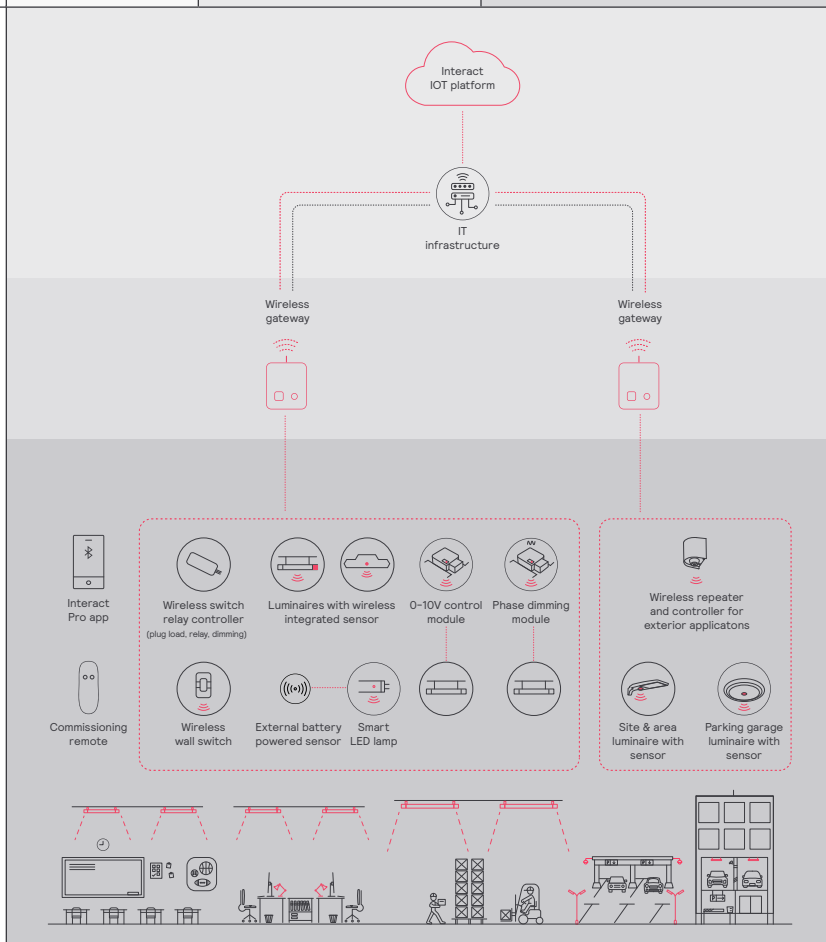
Interact IOT platform

IT infrastructure

Wireless gateway

Wireless gateway

Interact Pro app

Commissioning remote

Wireless switch relay controller
(plug load, relay, dimming)

Luminaires with wireless integrated sensor

0–10V control module

Phase dimming module

Wireless wall switch

External battery powered sensor

Smart LED lamp

Wireless repeater and controller for exterior applicatons

Site & area luminaire with sensor

Parking garage luminaire with sensor